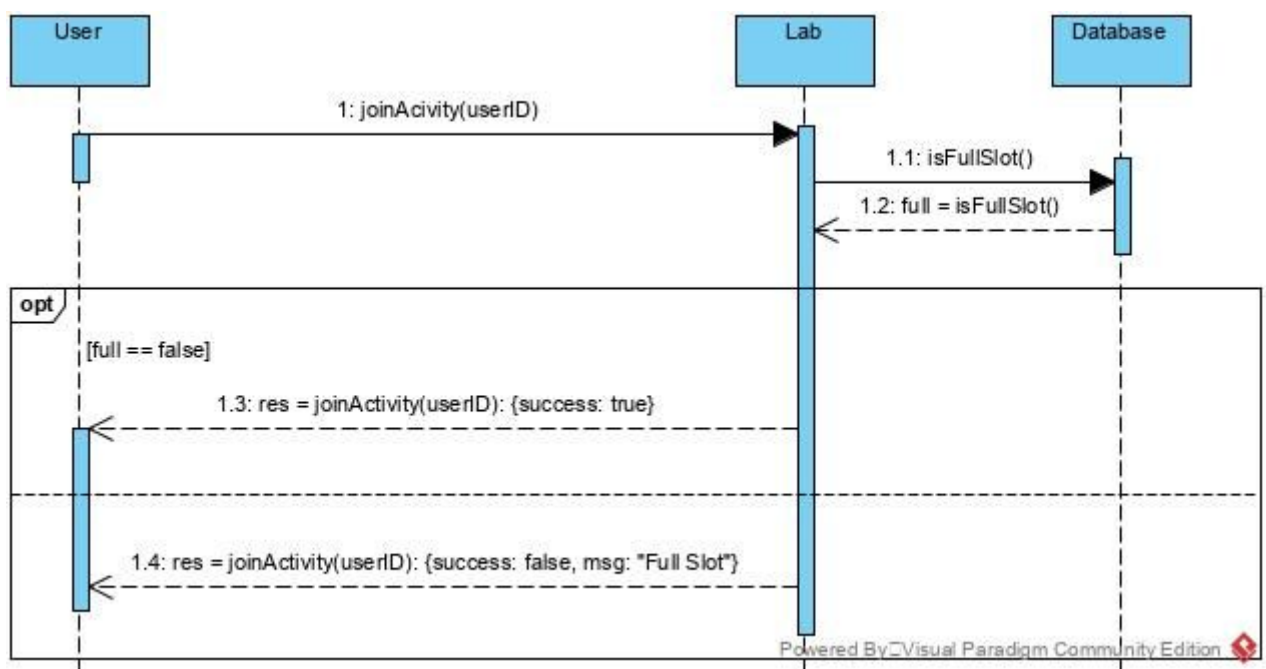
User

Lab

Database

1: joinAcivity(userID)

1.1: isFullSlot()

1.2: full = isFullSlot()

opt

[full == false]

1.3: res = joinActivity(userID): {success: true}

1.4: res = joinActivity(userID): {success: false, msg: "Full Slot"}

Powered By Visual Paradigm Community Edition